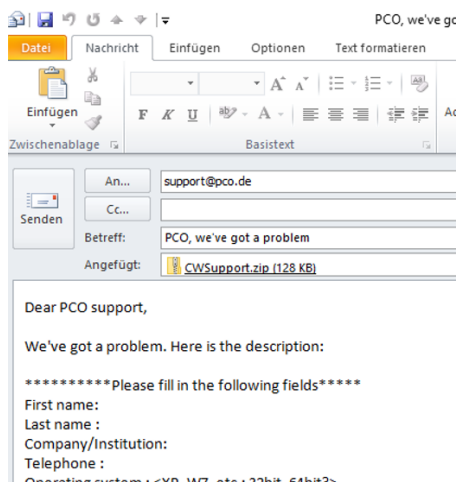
PCO, we've go

Datei | Nachricht | Einfügen | Optionen | Text formatieren

Einfügen

Zwischenablage

F K U

Basistext

Ac

Senden

An...

support@pco.de

Cc...

Betreff: PCO, we've got a problem

Angefügt: CWSupport.zip (128 KB)

Dear PCO support,

We've got a problem. Here is the description:

**********Please fill in the following fields*****
First name:
Last name :
Company/Institution:
Telephone :
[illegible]